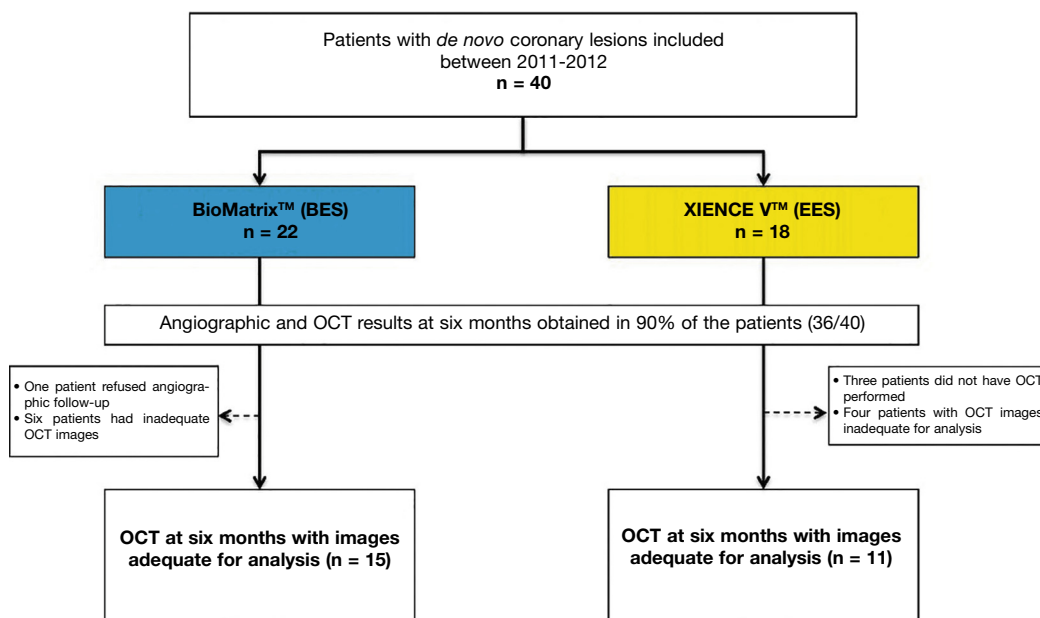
Patients with de novo coronary lesions included between 2011-2012
n = 40

BioMatrix™ (BES)
n = 22

XIENCE V™ (EES)
n = 18

Angiographic and OCT results at six months obtained in 90% of the patients (36/40)

• One patient refused angiographic follow-up
• Six patients had inadequate OCT images

• Three patients did not have OCT performed
• Four patients with OCT images inadequate for analysis

OCT at six months with images adequate for analysis (n = 15)

OCT at six months with images adequate for analysis (n = 11)